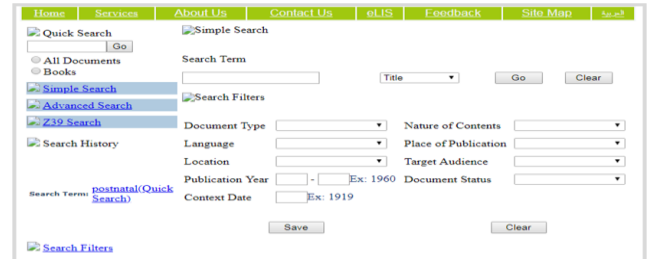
Home Services About Us Contact Us eLIS Feedback Site Map العربية

Quick Search
Go
All Documents
Books
Simple Search
Advanced Search
Z39 Search
Search History

Search Term: postnatal(Quick Search)

Search Filters

Simple Search

Search Term
Title Go Clear

Search Filters

Document Type
Nature of Contents
Language
Place of Publication
Location
Target Audience
Publication Year - Ex: 1960
Document Status
Context Date Ex: 1919

Save Clear